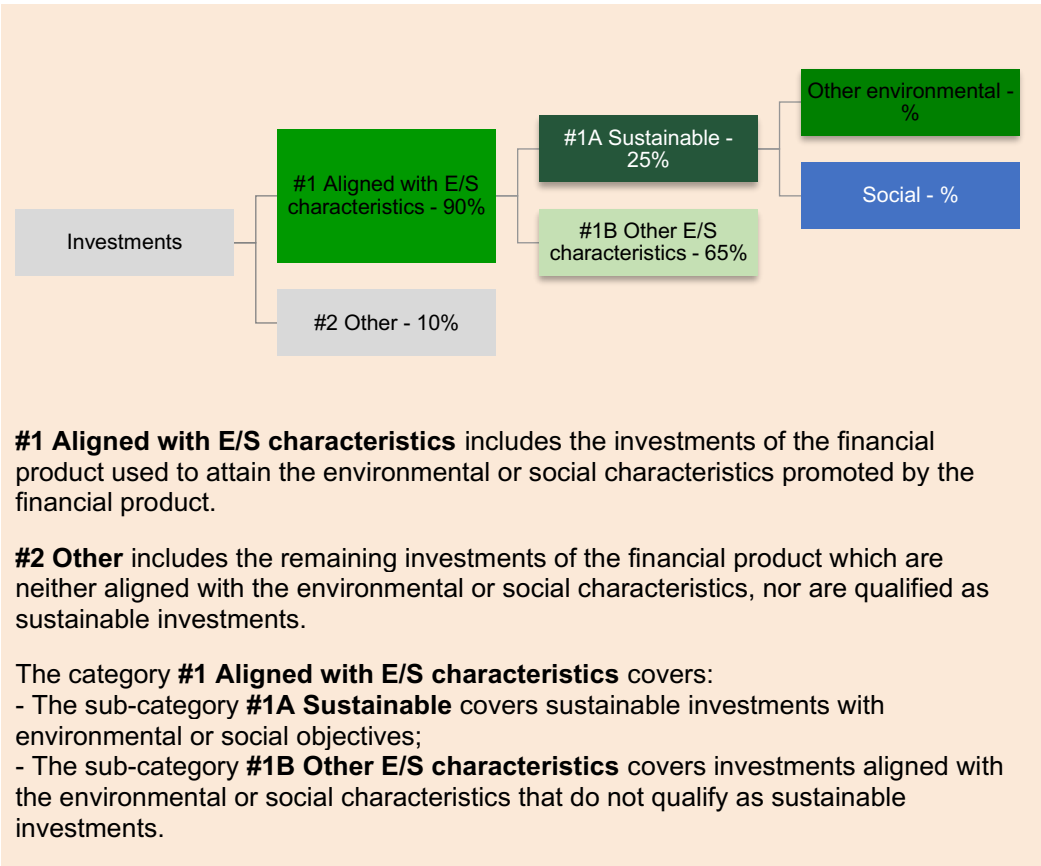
Investments

#1 Aligned with E/S characteristics - 90%

#2 Other - 10%

#1A Sustainable - 25%

#1B Other E/S characteristics - 65%

Other environmental - %

Social - %

**#1 Aligned with E/S characteristics** includes the investments of the financial product used to attain the environmental or social characteristics promoted by the financial product.

**#2 Other** includes the remaining investments of the financial product which are neither aligned with the environmental or social characteristics, nor are qualified as sustainable investments.

The category **#1 Aligned with E/S characteristics** covers:
- The sub-category **#1A Sustainable** covers sustainable investments with environmental or social objectives;
- The sub-category **#1B Other E/S characteristics** covers investments aligned with the environmental or social characteristics that do not qualify as sustainable investments.